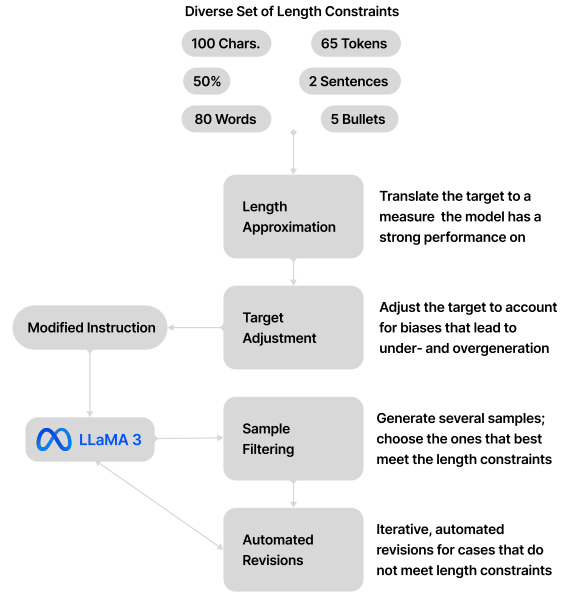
Diverse Set of Length Constraints

100 Chars.

65 Tokens

50%

2 Sentences

80 Words

5 Bullets

Length Approximation

Translate the target to a measure the model has a strong performance on

Modified Instruction

Target Adjustment

Adjust the target to account for biases that lead to under- and overgeneration

LLaMA 3

Sample Filtering

Generate several samples; choose the ones that best meet the length constraints

Automated Revisions

Iterative, automated revisions for cases that do not meet length constraints